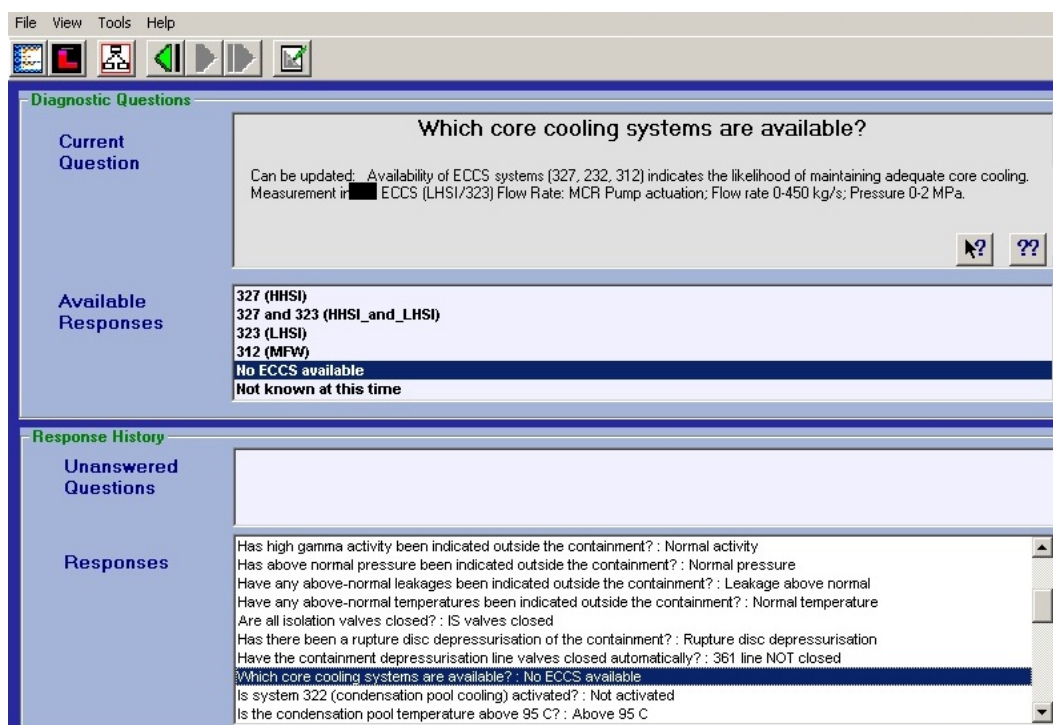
File View Tools Help

Diagnostic Questions

Current Question

Which core cooling systems are available?

Can be updated: Availability of ECCS systems (327, 232, 312) indicates the likelihood of maintaining adequate core cooling. Measurement in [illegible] ECCS (LHSI/323) Flow Rate: MCR Pump actuation; Flow rate 0-450 kg/s; Pressure 0-2 MPa.

?? 

Available Responses

327 (HHSI)
327 and 323 (HHSI_and_LHSI)
323 (LHSI)
312 (MFW)
No ECCS available
Not known at this time

Response History

Unanswered Questions

Responses

Has high gamma activity been indicated outside the containment? : Normal activity
Has above normal pressure been indicated outside the containment? : Normal pressure
Have any above-normal leakages been indicated outside the containment? : Leakage above normal
Have any above-normal temperatures been indicated outside the containment? : Normal temperature
Are all isolation valves closed? : IS valves closed
Has there been a rupture disc depressurisation of the containment? : Rupture disc depressurisation
Have the containment depressurisation line valves closed automatically? : 361 line NOT closed
Which core cooling systems are available? : No ECCS available
Is system 322 (condensation pool cooling) activated? : Not activated
Is the condensation pool temperature above 95 C? : Above 95 C